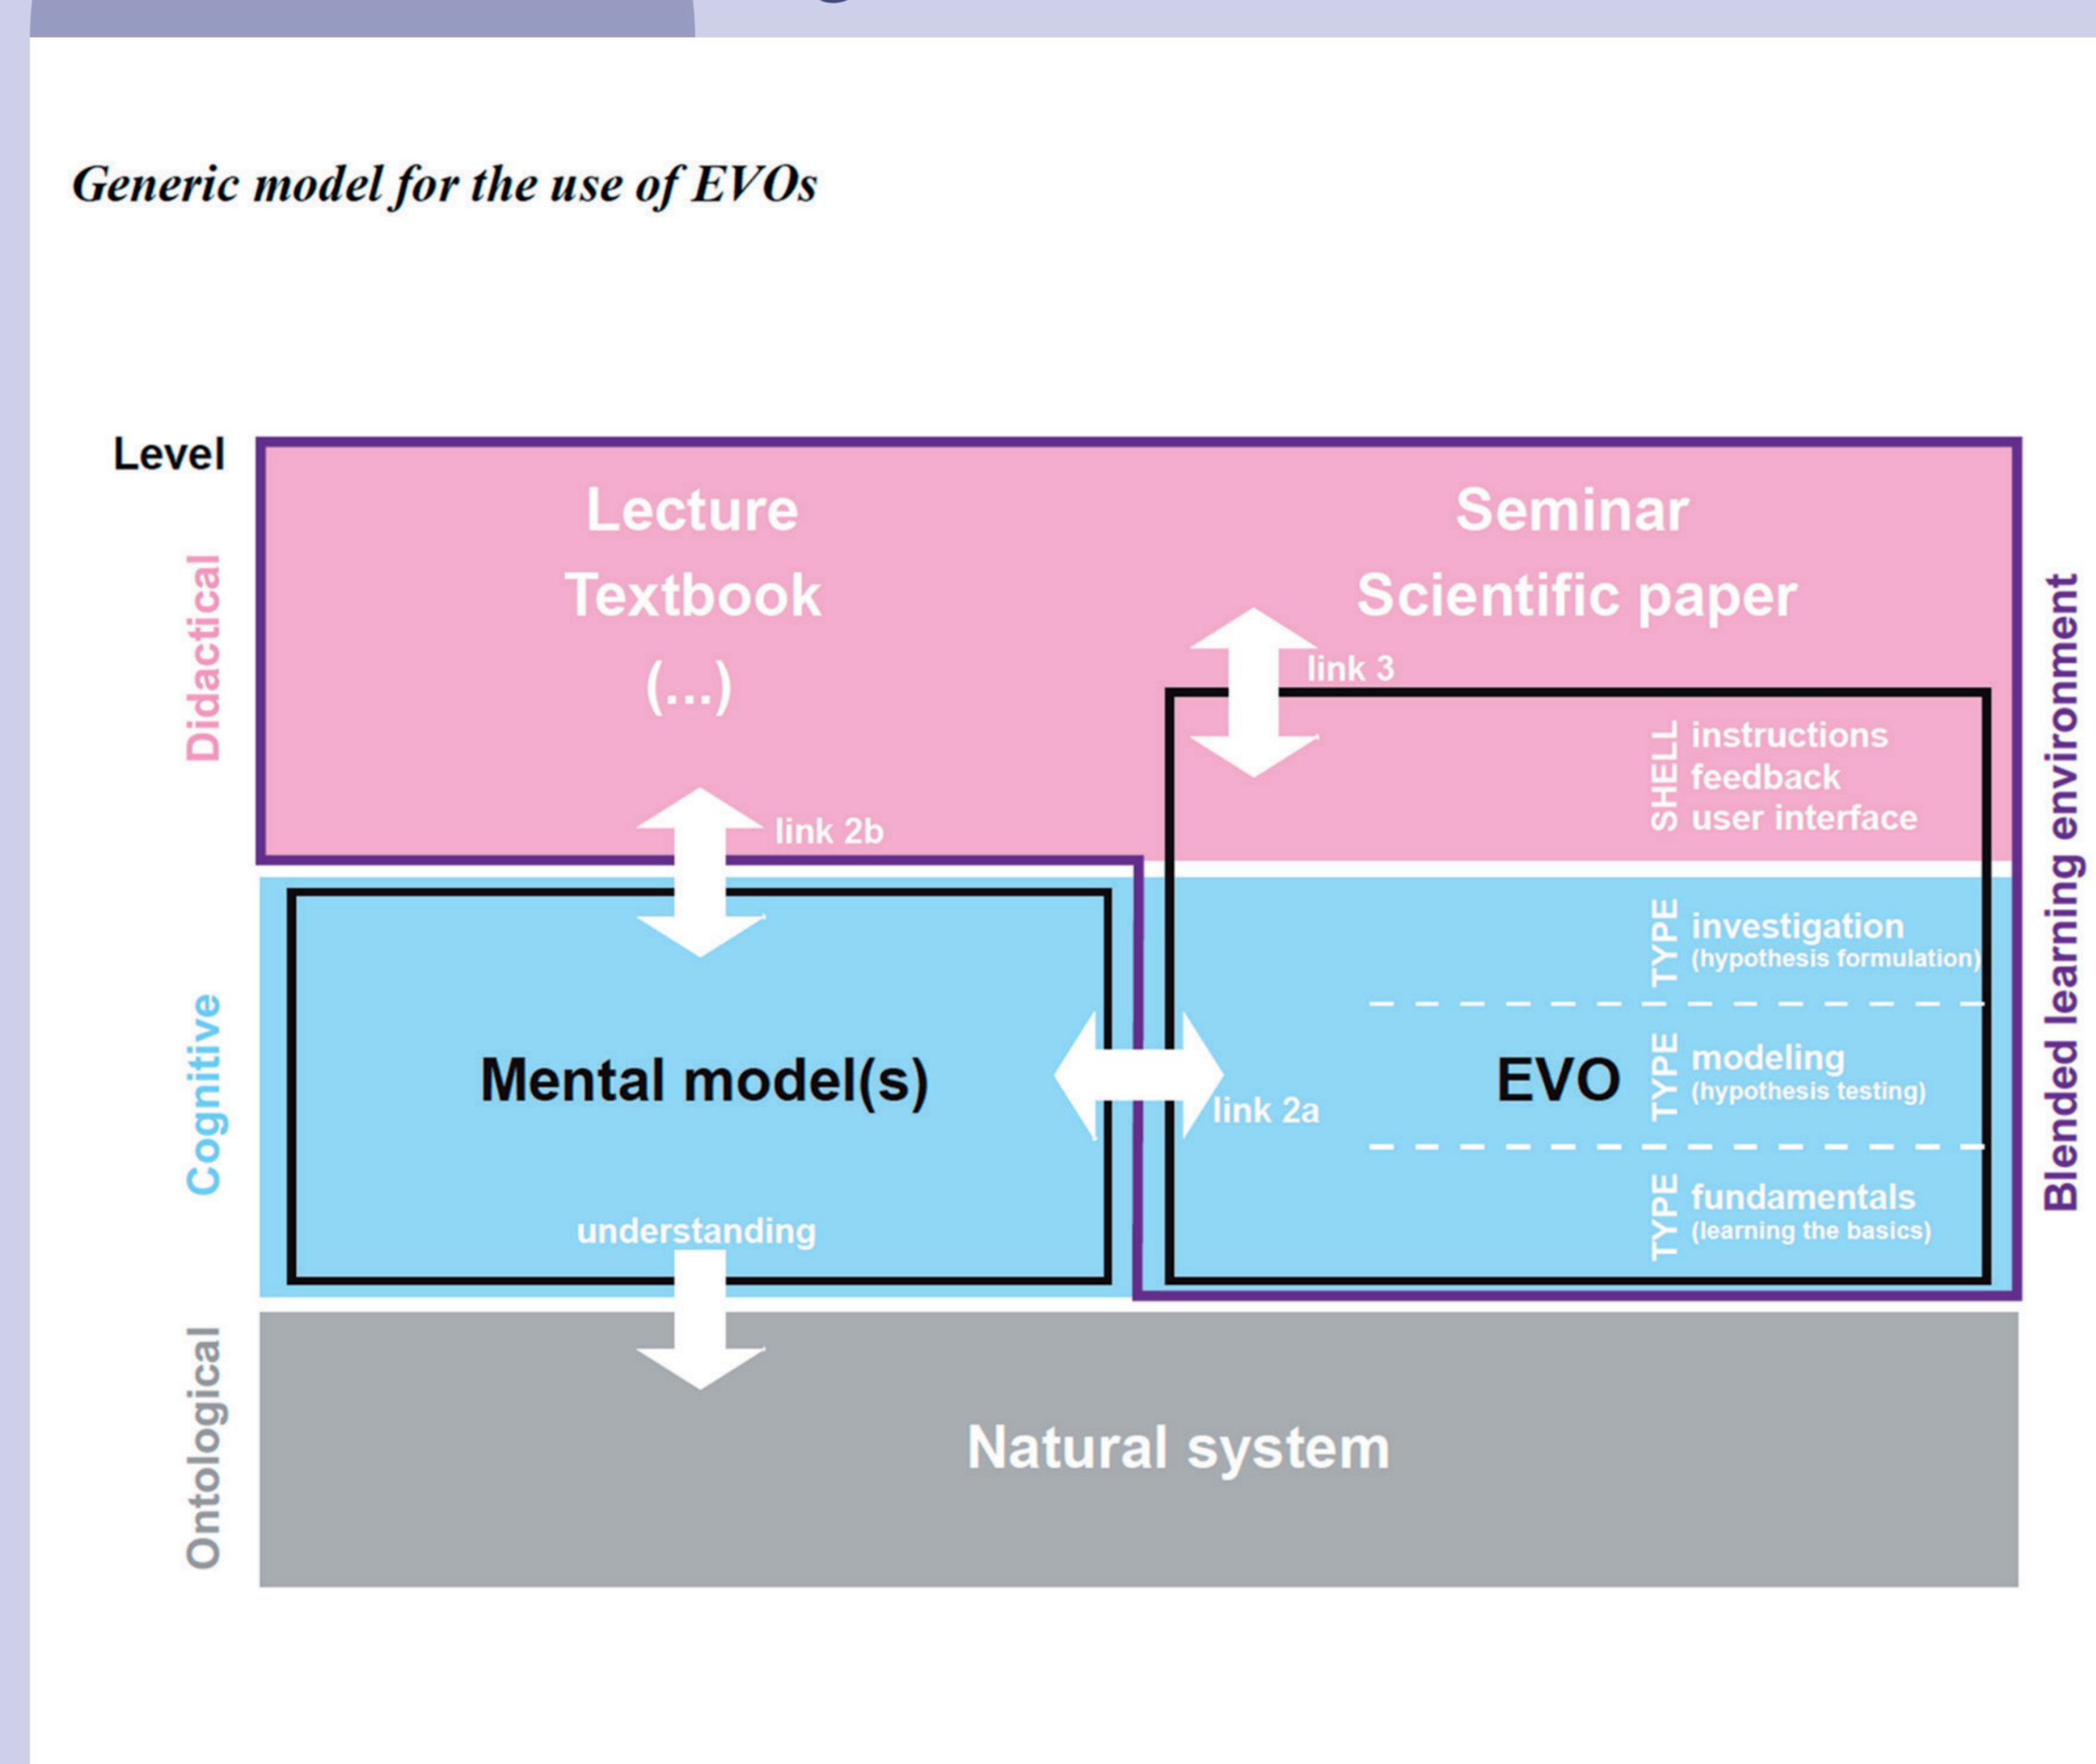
Generic model for the use of EVOs

Level

Didactical

Cognitive

Ontological

Lecture
Textbook
(...)

Seminar
Scientific paper

link 3

link 2b

SHELL instructions
feedback
user interface

TYPE investigation
(hypothesis formulation)

Mental model(s)

link 2a

EVO

TYPE modeling
(hypothesis testing)

TYPE fundamentals
(learning the basics)

understanding

Natural system

Blended learning environment